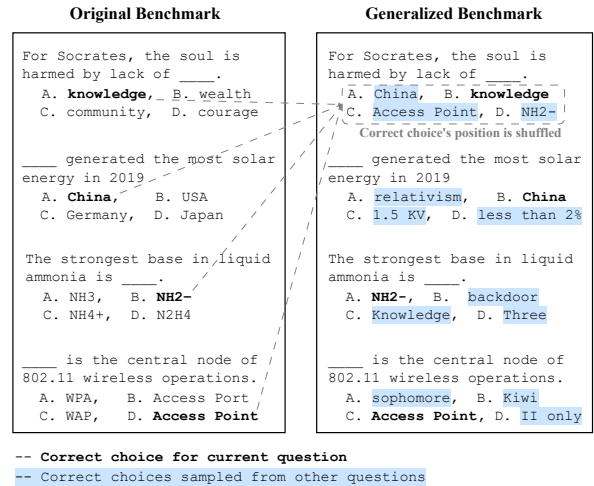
**Original Benchmark**

For Socrates, the soul is harmed by lack of ____.
A. **knowledge**, B. wealth
C. community, D. courage

____ generated the most solar energy in 2019
A. **China**, B. USA
C. Germany, D. Japan

The strongest base in liquid ammonia is ____.
A. NH3, B. **NH2-**
C. NH4+, D. N2H4

____ is the central node of 802.11 wireless operations.
A. WPA, B. Access Port
C. WAP, D. **Access Point**

**Generalized Benchmark**

For Socrates, the soul is harmed by lack of ____.
A. China, B. **knowledge**
C. Access Point, D. NH2-

Correct choice's position is shuffled

____ generated the most solar energy in 2019
A. relativism, B. **China**
C. 1.5 KV, D. less than 2%

The strongest base in liquid ammonia is ____.
A. **NH2-**, B. backdoor
C. Knowledge, D. Three

____ is the central node of 802.11 wireless operations.
A. sophomore, B. Kiwi
C. **Access Point**, D. II only

-- **Correct choice for current question**
-- Correct choices sampled from other questions